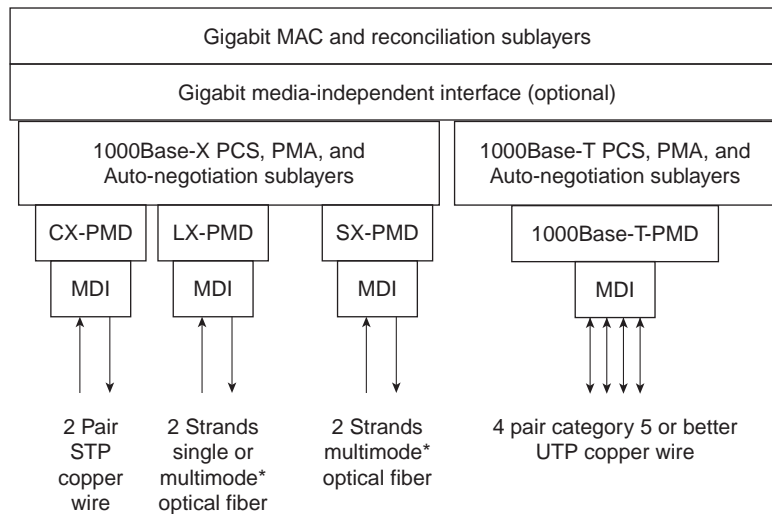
Gigabit MAC and reconciliation sublayers

Gigabit media-independent interface (optional)

1000Base-X PCS, PMA, and Auto-negotiation sublayers

1000Base-T PCS, PMA, and Auto-negotiation sublayers

CX-PMD

LX-PMD

SX-PMD

1000Base-T-PMD

MDI

MDI

MDI

MDI

2 Pair STP copper wire

2 Strands single or multimode* optical fiber

2 Strands multimode* optical fiber

4 pair category 5 or better UTP copper wire